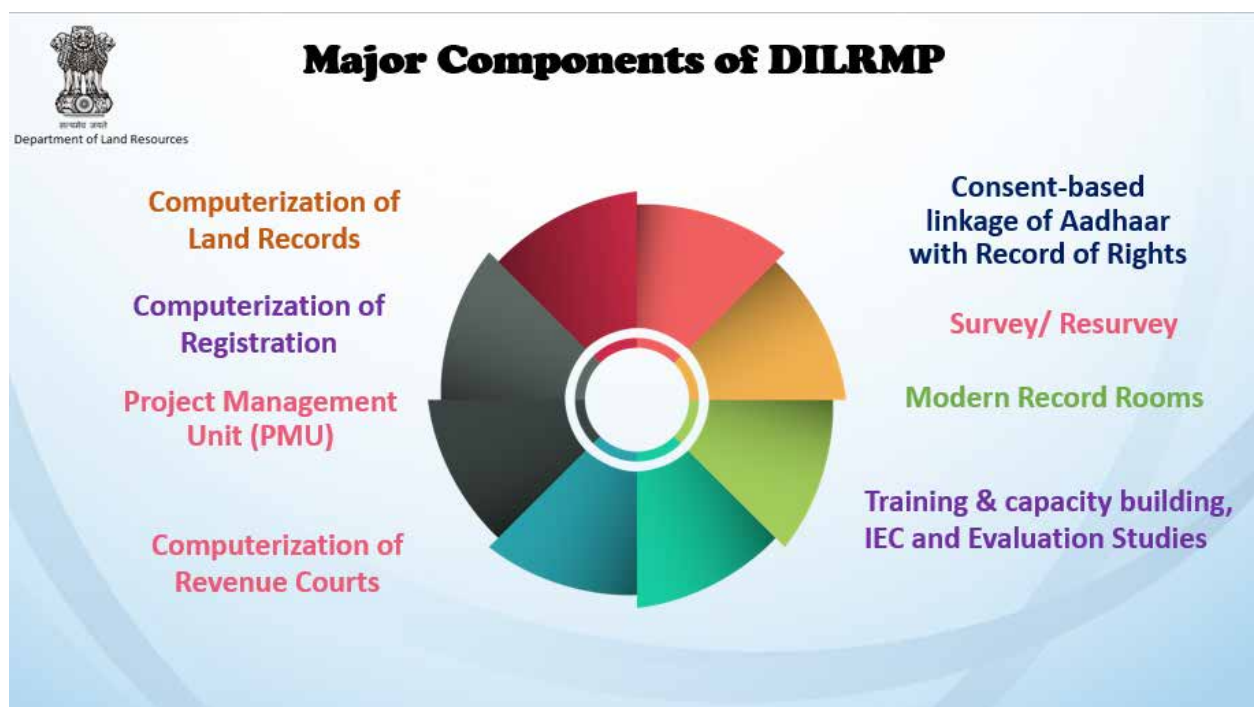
सत्यमेव जयते
Department of Land Resources

Major Components of DILRMP

Computerization of Land Records

Computerization of Registration

Project Management Unit (PMU)

Computerization of Revenue Courts

Consent-based linkage of Aadhaar with Record of Rights

Survey/ Resurvey

Modern Record Rooms

Training & capacity building, IEC and Evaluation Studies